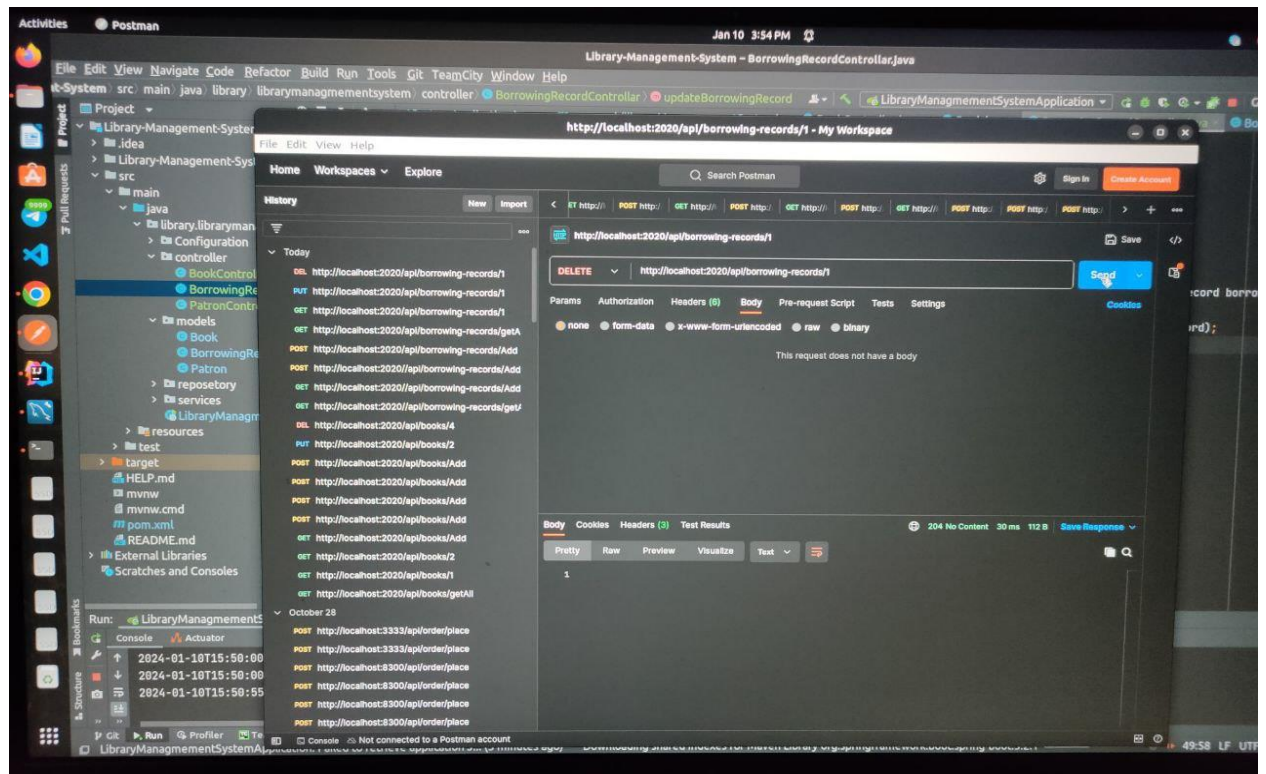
Activities Postman Jan 10 3:54 PM

Library-Management-System – BorrowingRecordControllar.java

File Edit View Navigate Code Refactor Build Run Tools Git TeamCity Window Help

t-System src main java library librarymanagmementsystem controller BorrowingRecordControllar updateBorrowingRecord LibraryManagmementSystemApplication

Project
Library-Management-Syster
.idea
Library-Management-Sys
src
main
java
library.libraryman
Configuration
controller
BookControl
BorrowingRe
PatronContr
models
Book
BorrowingRe
Patron
reposetory
services
LibraryManagm
resources
test
target
HELP.md
mvnw
mvnw.cmd
pom.xml
README.md
External Libraries
Scratches and Consoles

http://localhost:2020/api/borrowing-records/1 - My Workspace

File Edit View Help

Home Workspaces Explore Search Postman Sign In Create Account

History New Import

Today
DEL http://localhost:2020/api/borrowing-records/1
PUT http://localhost:2020/api/borrowing-records/1
GET http://localhost:2020/api/borrowing-records/1
GET http://localhost:2020/api/borrowing-records/getA
POST http://localhost:2020/api/borrowing-records/Add
POST http://localhost:2020//api/borrowing-records/Add
GET http://localhost:2020//api/borrowing-records/Add
GET http://localhost:2020//api/borrowing-records/get/
DEL http://localhost:2020/api/books/4
PUT http://localhost:2020/api/books/2
POST http://localhost:2020/api/books/Add
POST http://localhost:2020/api/books/Add
POST http://localhost:2020/api/books/Add
POST http://localhost:2020/api/books/Add
GET http://localhost:2020/api/books/Add
GET http://localhost:2020/api/books/2
GET http://localhost:2020/api/books/1
GET http://localhost:2020/api/books/getAll
October 28
POST http://localhost:3333/api/order/place
POST http://localhost:3333/api/order/place
POST http://localhost:8300/api/order/place
POST http://localhost:8300/api/order/place
POST http://localhost:8300/api/order/place
POST http://localhost:8300/api/order/place

ET http:// POST http: GET http:// POST http: GET http:// POST http: GET http:// POST http: POST http: POST http:

http://localhost:2020/api/borrowing-records/1 Save

DELETE http://localhost:2020/api/borrowing-records/1 Send

Params Authorization Headers (6) Body Pre-request Script Tests Settings Cookies

none form-data x-www-form-urlencoded raw binary

This request does not have a body

Body Cookies Headers (3) Test Results 204 No Content 30 ms 112 B Save Response

Pretty Raw Preview Visualize Text

1

ecord borro
rd);

Run: LibraryManagmementS
Console Actuator
2024-01-10T15:50:00
2024-01-10T15:50:00
2024-01-10T15:50:55

Console Not connected to a Postman account

Git Run Profiler
LibraryManagmementSystemApplication: Failed to retrieve application J... (3 minutes ago) Downloading shared indexes for Maven Library org.springframework.boot:spring-boot:3.2.1

49:58 LF UTF